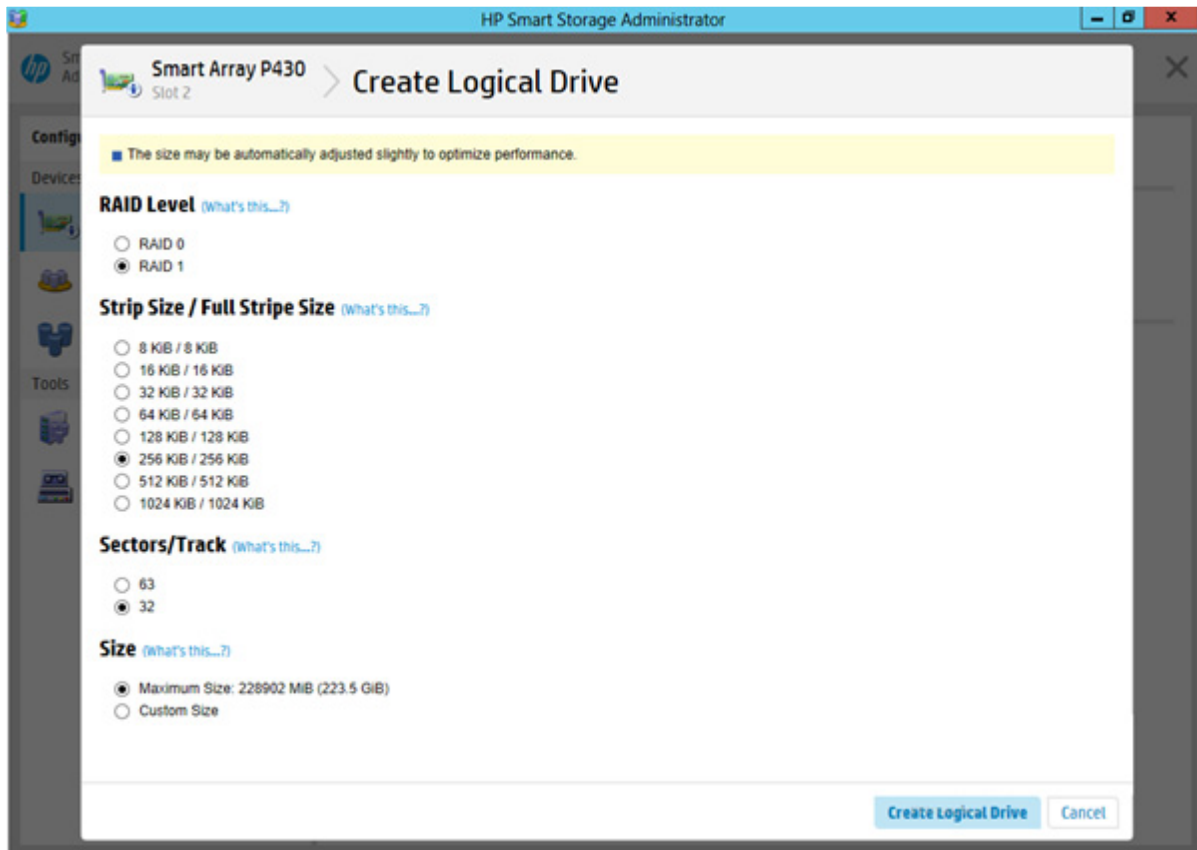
HP Smart Storage Administrator

Sm
Ad

Configu
Devices
Tools

Smart Array P430
Slot 2

Create Logical Drive

The size may be automatically adjusted slightly to optimize performance.

RAID Level (What's this...?)

RAID 0
RAID 1

Strip Size / Full Stripe Size (What's this...?)

8 KiB / 8 KiB
16 KiB / 16 KiB
32 KiB / 32 KiB
64 KiB / 64 KiB
128 KiB / 128 KiB
256 KiB / 256 KiB
512 KiB / 512 KiB
1024 KiB / 1024 KiB

Sectors/Track (What's this...?)

63
32

Size (What's this...?)

Maximum Size: 228902 MiB (223.5 GiB)
Custom Size

Create Logical Drive
Cancel